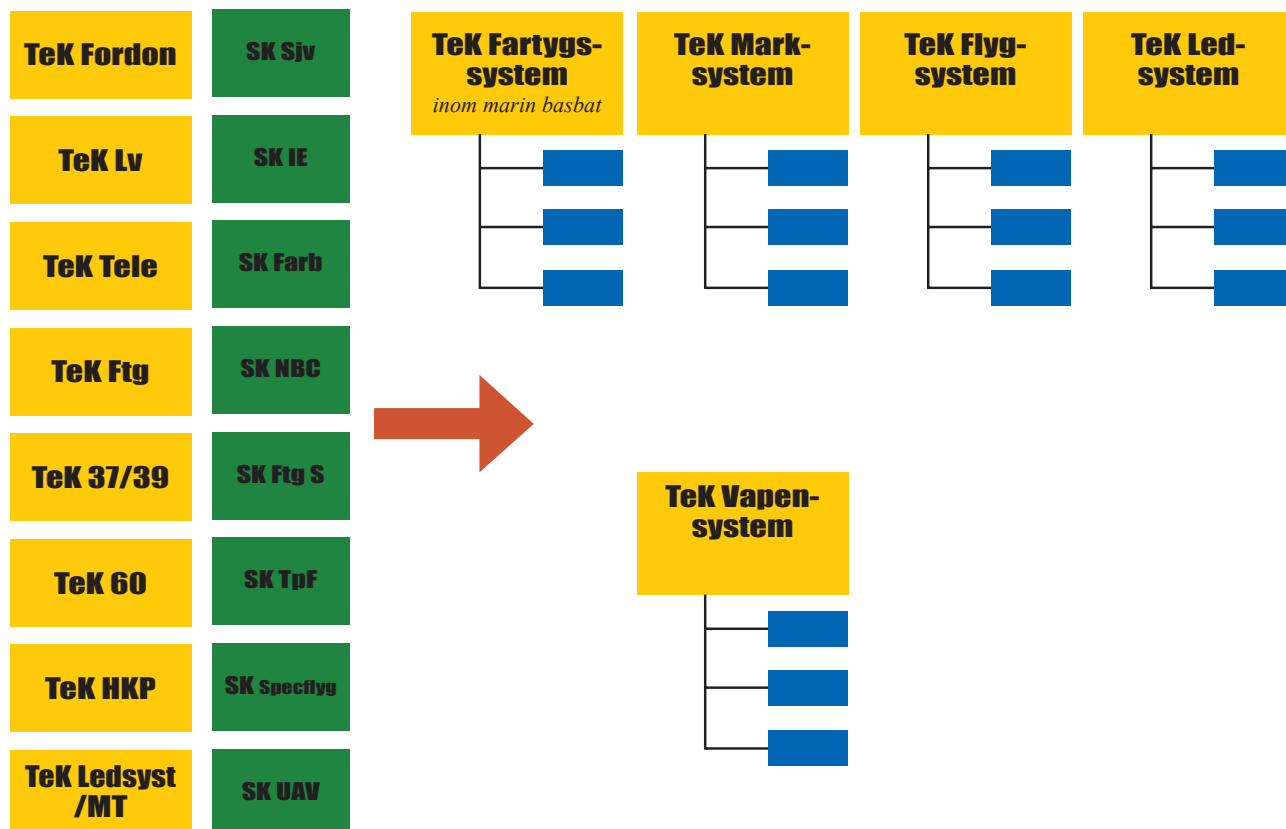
TeK Fordon

SK Sjv

TeK Lv

SK IE

TeK Tele

SK Farb

TeK Ftg

SK NBC

TeK 37/39

SK Ftg S

TeK 60

SK TpF

TeK HKP

SK Specflyg

TeK Ledsyst /MT

SK UAV

TeK Fartygssystem
inom marin basbat

TeK Marksystem

TeK Flygsystem

TeK Ledsystem

TeK Vapensystem